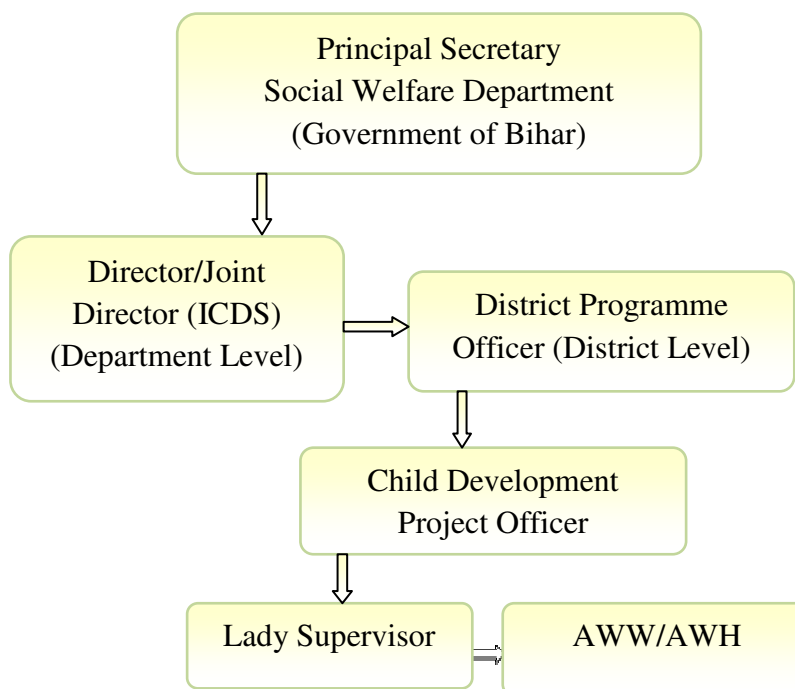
Principal Secretary
Social Welfare Department
(Government of Bihar)

Director/Joint Director (ICDS) (Department Level)

District Programme Officer (District Level)

Child Development Project Officer

Lady Supervisor

AWW/AWH